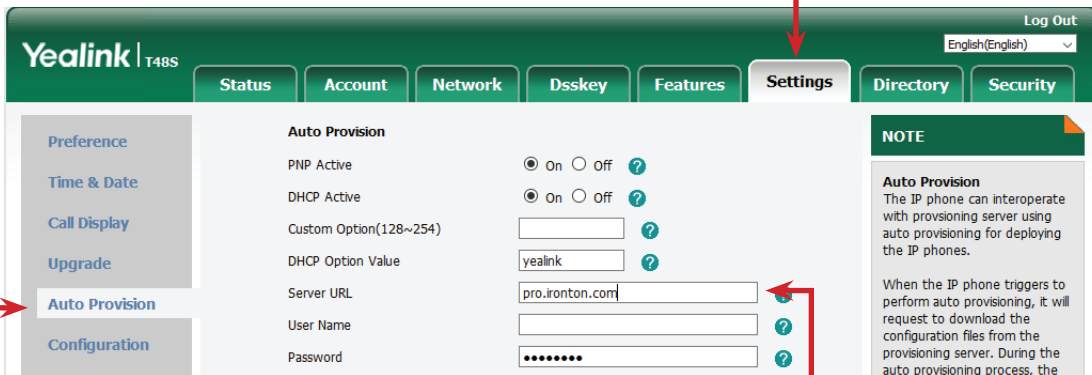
Log Out

English(English)

Yealink | T48S

Status | Account | Network | Dsskey | Features | Settings | Directory | Security

Preference
Time & Date
Call Display
Upgrade
Auto Provision
Configuration

Auto Provision

PNP Active ◉ On ○ Off ?

DHCP Active ◉ On ○ Off ?

Custom Option(128~254) ?

DHCP Option Value yealink ?

Server URL pro.ironton.com

User Name ?

Password •••••••• ?

NOTE

Auto Provision
The IP phone can interoperate with provsioning server using auto provisioning for deploying the IP phones.

When the IP phone triggers to perform auto provisioning, it will request to download the configuration files from the provisioning server. During the auto provisioning process, the